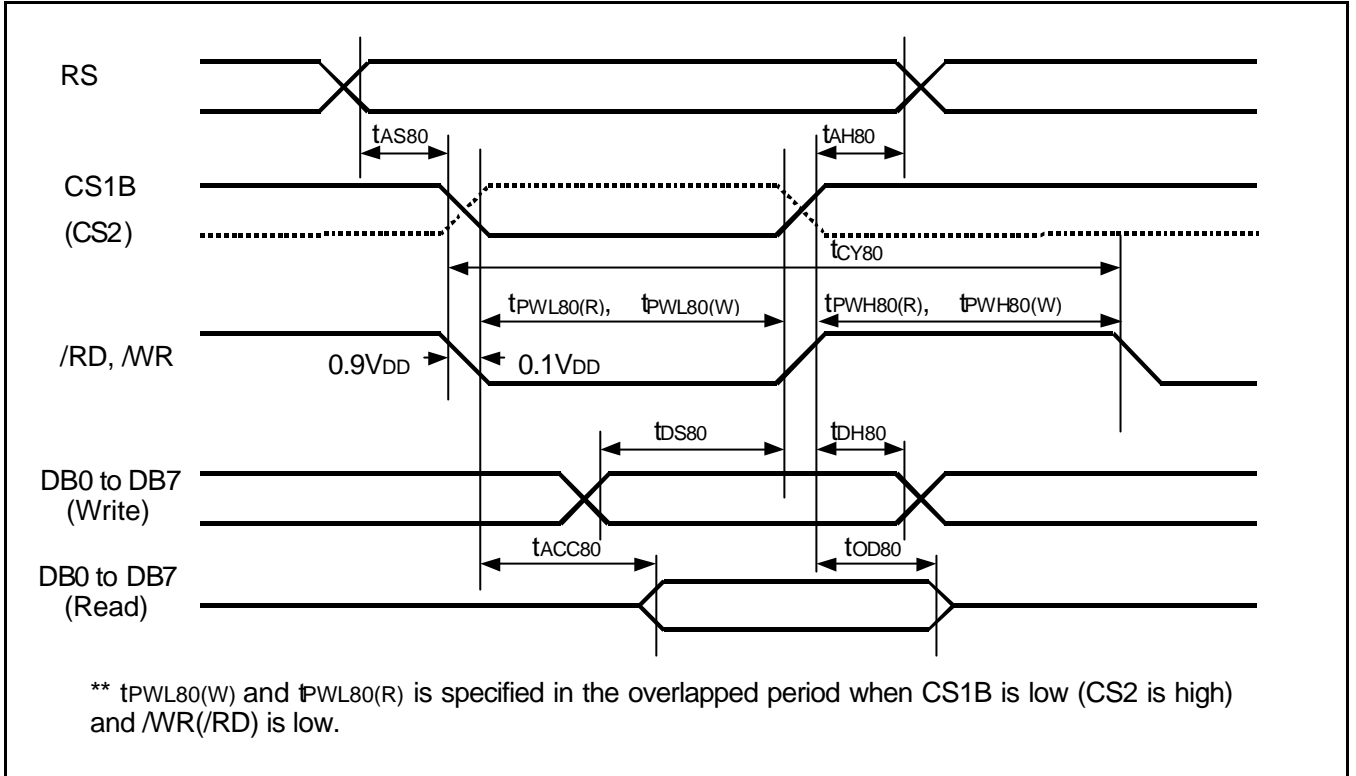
RS

$t_{AS80}$

$t_{AH80}$

CS1B

(CS2)

$t_{CY80}$

$t_{PWL80(R)}$, $t_{PWL80(W)}$

$t_{PWH80(R)}$, $t_{PWH80(W)}$

/RD, /WR

$0.9V_{DD}$

$0.1V_{DD}$

$t_{DS80}$

$t_{DH80}$

DB0 to DB7 (Write)

$t_{ACC80}$

$t_{OD80}$

DB0 to DB7 (Read)

** $t_{PWL80(W)}$ and $t_{PWL80(R)}$ is specified in the overlapped period when CS1B is low (CS2 is high) and /WR(/RD) is low.